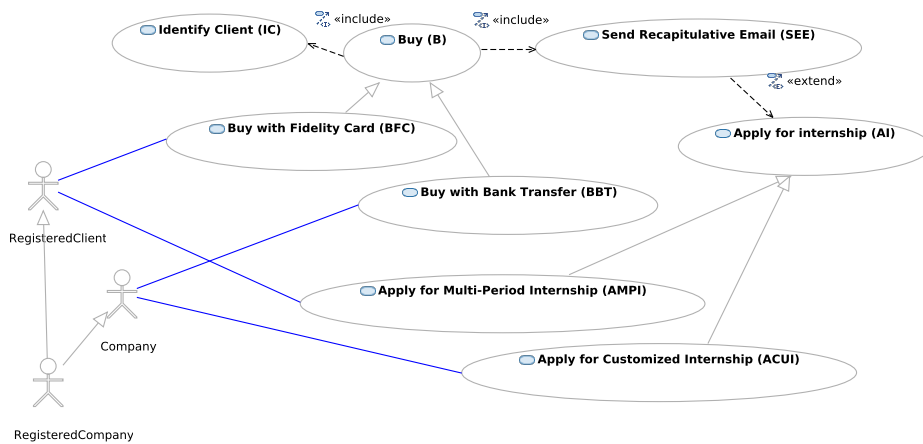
«include»
«include»
Identify Client (IC)
Buy (B)
Send Recapitulative Email (SEE)
«extend»
Buy with Fidelity Card (BFC)
Apply for internship (AI)
Buy with Bank Transfer (BBT)
RegisteredClient
Apply for Multi-Period Internship (AMPI)
Company
Apply for Customized Internship (ACUI)
RegisteredCompany